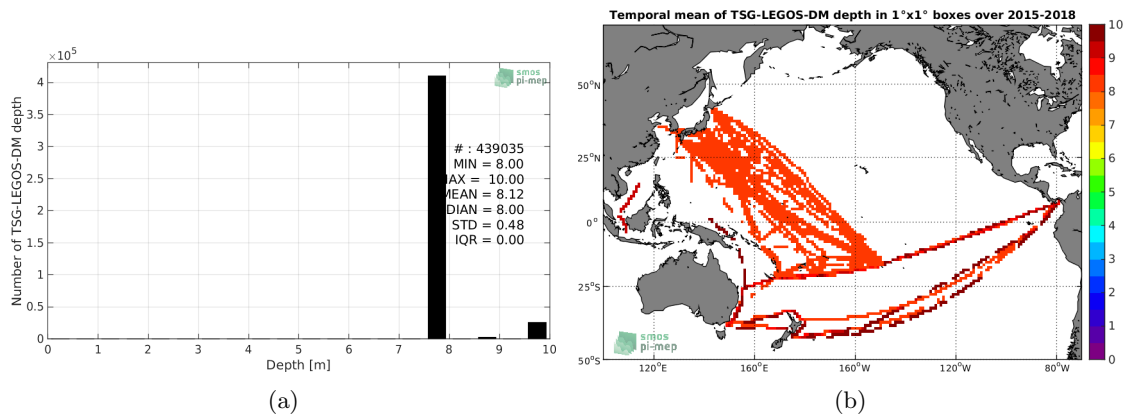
$\times 10^5$

4
3.5
3
2.5
2
1.5
1
0.5
0

Number of TSG-LEGOS-DM depth

smos
pi-mep

# : 439035
MIN = 8.00
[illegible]AX = 10.00
MEAN = 8.12
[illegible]DIAN = 8.00
STD = 0.48
IQR = 0.00

0 1 2 3 4 5 6 7 8 9 10

Depth [m]

(a)

Temporal mean of TSG-LEGOS-DM depth in 1°x1° boxes over 2015-2018

50°N
25°N
0°
25°S
50°S

120°E 160°E 160°W 120°W 80°W

smos
pi-mep

10
9
8
7
6
5
4
3
2
1
0

(b)